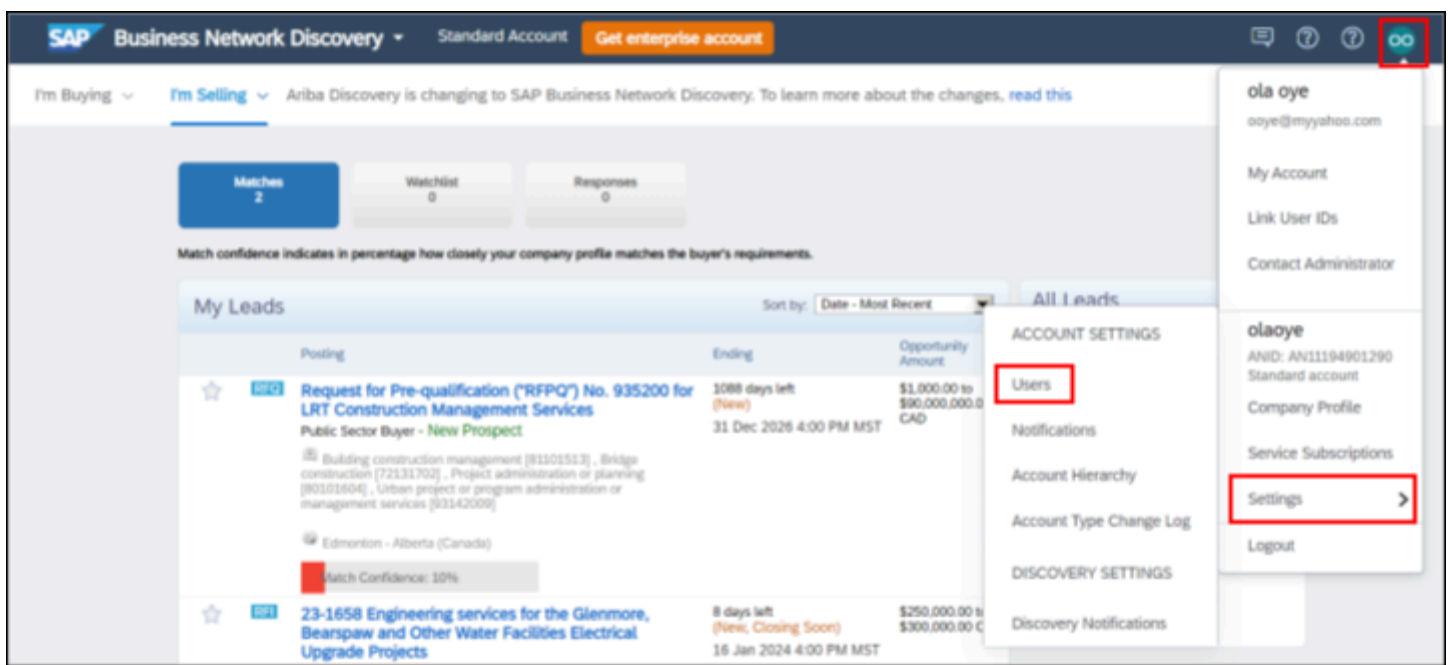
SAP Business Network Discovery Standard Account Get enterprise account

oo

I'm Buying I'm Selling Ariba Discovery is changing to SAP Business Network Discovery. To learn more about the changes, read this

Matches 2

Watchlist 0

Responses 0

Match confidence indicates in percentage how closely your company profile matches the buyer's requirements.

My Leads

Sort by: Date - Most Recent

All Leads

| | Posting | Ending | Opportunity Amount |
|---|---|---|---|
| RFQ | Request for Pre-qualification ("RFPQ") No. 935200 for LRT Construction Management Services<br>Public Sector Buyer - New Prospect<br>Building construction management [81101513] , Bridge construction [72131702] , Project administration or planning [80101604] , Urban project or program administration or management services [93142009]<br>Edmonton - Alberta (Canada)<br>Match Confidence: 10% | 1088 days left (New) 31 Dec 2026 4:00 PM MST | $1,000.00 to $90,000,000.0 CAD |
| RFI | 23-1658 Engineering services for the Glenmore, Bearspaw and Other Water Facilities Electrical Upgrade Projects | 8 days left (New, Closing Soon) 16 Jan 2024 4:00 PM MST | $250,000.00 t $300,000.00 C |

ACCOUNT SETTINGS
Users
Notifications
Account Hierarchy
Account Type Change Log
DISCOVERY SETTINGS
Discovery Notifications

ola oye
ooye@myyahoo.com
My Account
Link User IDs
Contact Administrator
olaoye
ANID: AN11194901290
Standard account
Company Profile
Service Subscriptions
Settings
Logout